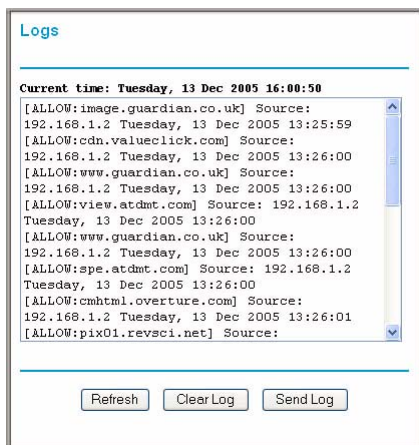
Logs

Current time: Tuesday, 13 Dec 2005 16:00:50

[ALLOW:image.guardian.co.uk] Source: 192.168.1.2 Tuesday, 13 Dec 2005 13:25:59
[ALLOW:cdn.valueclick.com] Source: 192.168.1.2 Tuesday, 13 Dec 2005 13:26:00
[ALLOW:www.guardian.co.uk] Source: 192.168.1.2 Tuesday, 13 Dec 2005 13:26:00
[ALLOW:view.atdmt.com] Source: 192.168.1.2 Tuesday, 13 Dec 2005 13:26:00
[ALLOW:www.guardian.co.uk] Source: 192.168.1.2 Tuesday, 13 Dec 2005 13:26:00
[ALLOW:spe.atdmt.com] Source: 192.168.1.2 Tuesday, 13 Dec 2005 13:26:00
[ALLOW:cmhtml.overture.com] Source: 192.168.1.2 Tuesday, 13 Dec 2005 13:26:01
[ALLOW:pix01.revsci.net] Source:

Refresh Clear Log Send Log